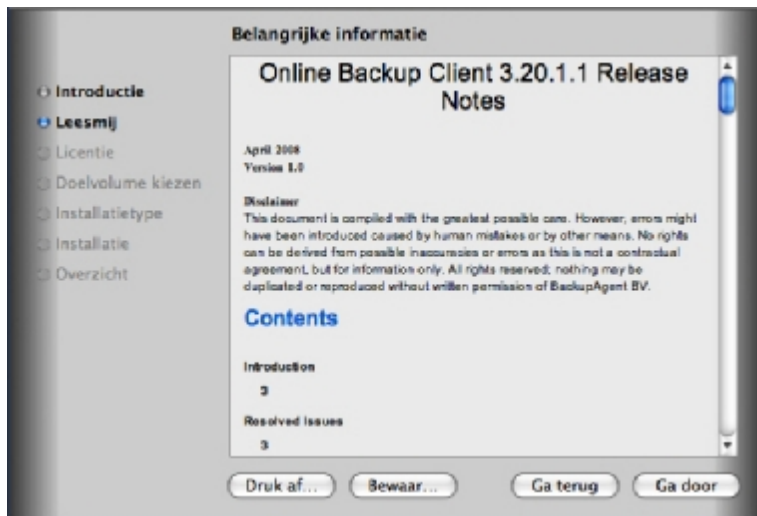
Belangrijke informatie

Introductie
Leesmij
Licentie
Doelvolume kiezen
Installatietype
Installatie
Overzicht

Online Backup Client 3.20.1.1 Release Notes

April 2008
Version 1.0

Disclaimer
This document is compiled with the greatest possible care. However, errors might have been introduced caused by human mistakes or by other means. No rights can be derived from possible inaccuracies or errors as this is not a contractual agreement, but for information only. All rights reserved; nothing may be duplicated or reproduced without written permission of BackupAgent BV.

Contents

Introduction

3

Resolved Issues

3

Druk af...
Bewaar...
Ga terug
Ga door